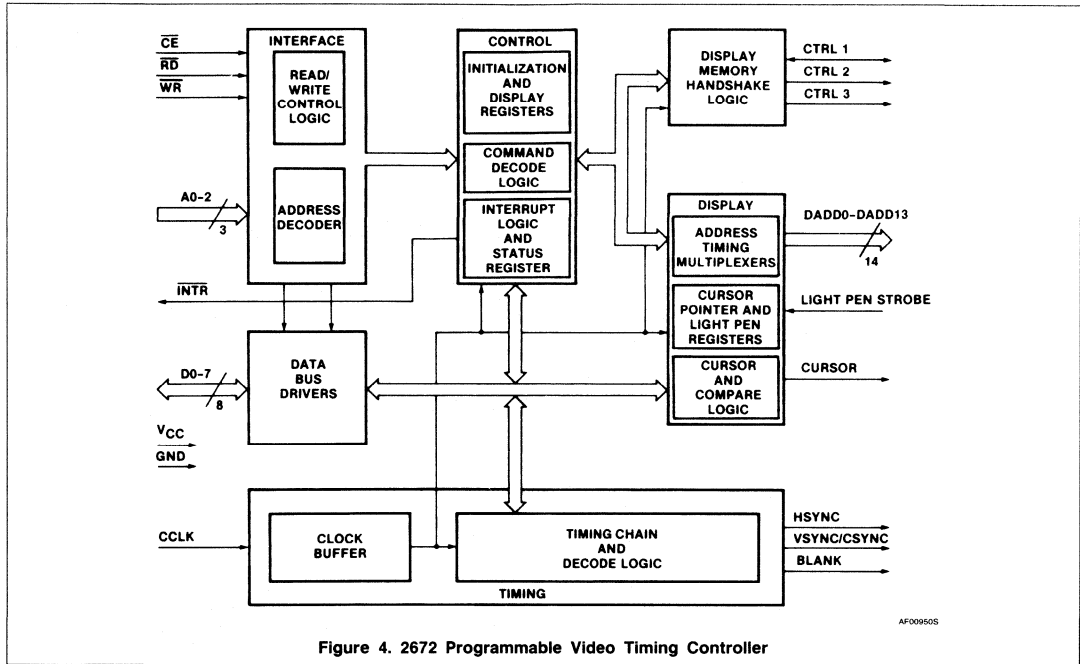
$\overline{CE}$
$\overline{RD}$
$\overline{WR}$

INTERFACE

READ/ WRITE CONTROL LOGIC

ADDRESS DECODER

A0-2
3

CONTROL

INITIALIZATION AND DISPLAY REGISTERS

COMMAND DECODE LOGIC

INTERRUPT LOGIC AND STATUS REGISTER

DISPLAY MEMORY HANDSHAKE LOGIC

CTRL 1
CTRL 2
CTRL 3

DISPLAY

ADDRESS TIMING MULTIPLEXERS

DADD0-DADD13
14

CURSOR POINTER AND LIGHT PEN REGISTERS

LIGHT PEN STROBE

CURSOR AND COMPARE LOGIC

CURSOR

$\overline{INTR}$

D0-7
8

DATA BUS DRIVERS

$V_{CC}$
GND

CCLK

CLOCK BUFFER

TIMING CHAIN AND DECODE LOGIC

TIMING

HSYNC
VSYNC/CSYNC
BLANK

AF00950S

Figure 4. 2672 Programmable Video Timing Controller